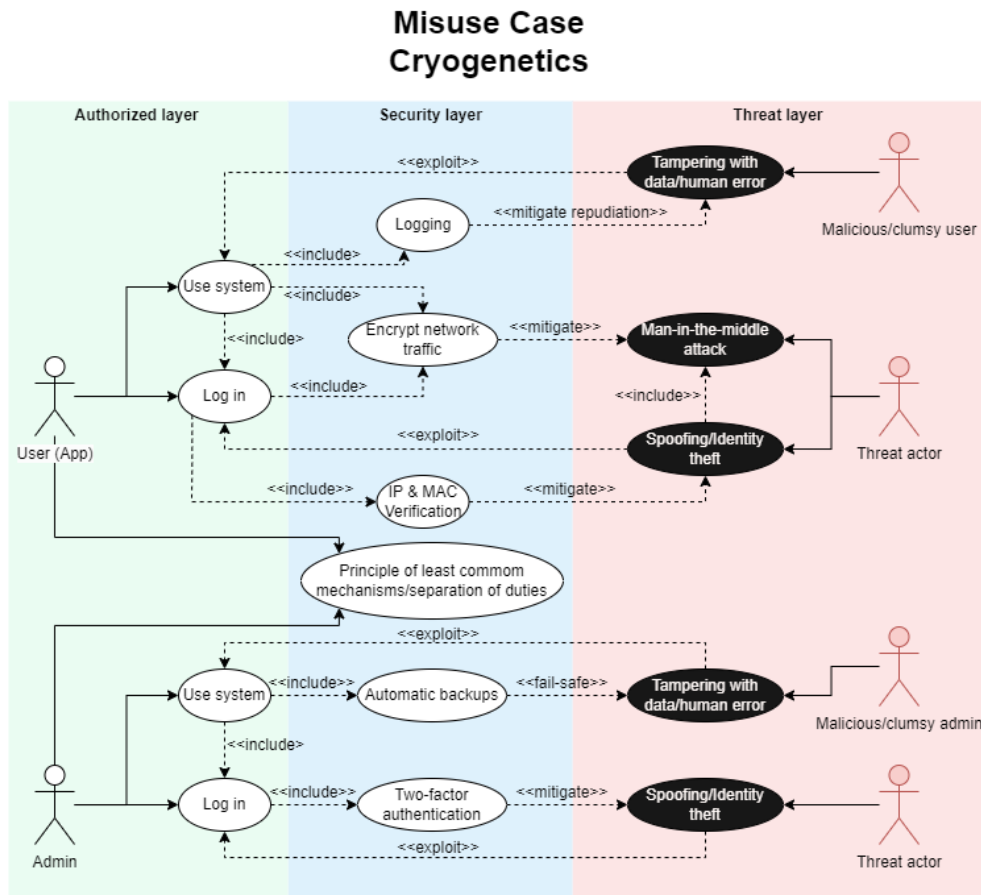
Misuse Case
Cryogenetics

Authorized layer

Security layer

Threat layer

<<exploit>>

Tampering with data/human error

Malicious/clumsy user

Logging

<<mitigate repudiation>>

<<include>>

Use system

<<include>>

Encrypt network traffic

<<mitigate>>

Man-in-the-middle attack

<<include>>

Log in

<<include>>

<<include>>

Threat actor

User (App)

<<exploit>>

Spoofing/Identity theft

<<include>>

IP & MAC Verification

<<mitigate>>

Principle of least commom mechanisms/separation of duties

<<exploit>>

Use system

<<include>>

Automatic backups

<<fail-safe>>

Tampering with data/human error

Malicious/clumsy admin

<<include>>

Log in

<<include>>

Two-factor authentication

<<mitigate>>

Spoofing/Identity theft

Admin

<<exploit>>

Threat actor